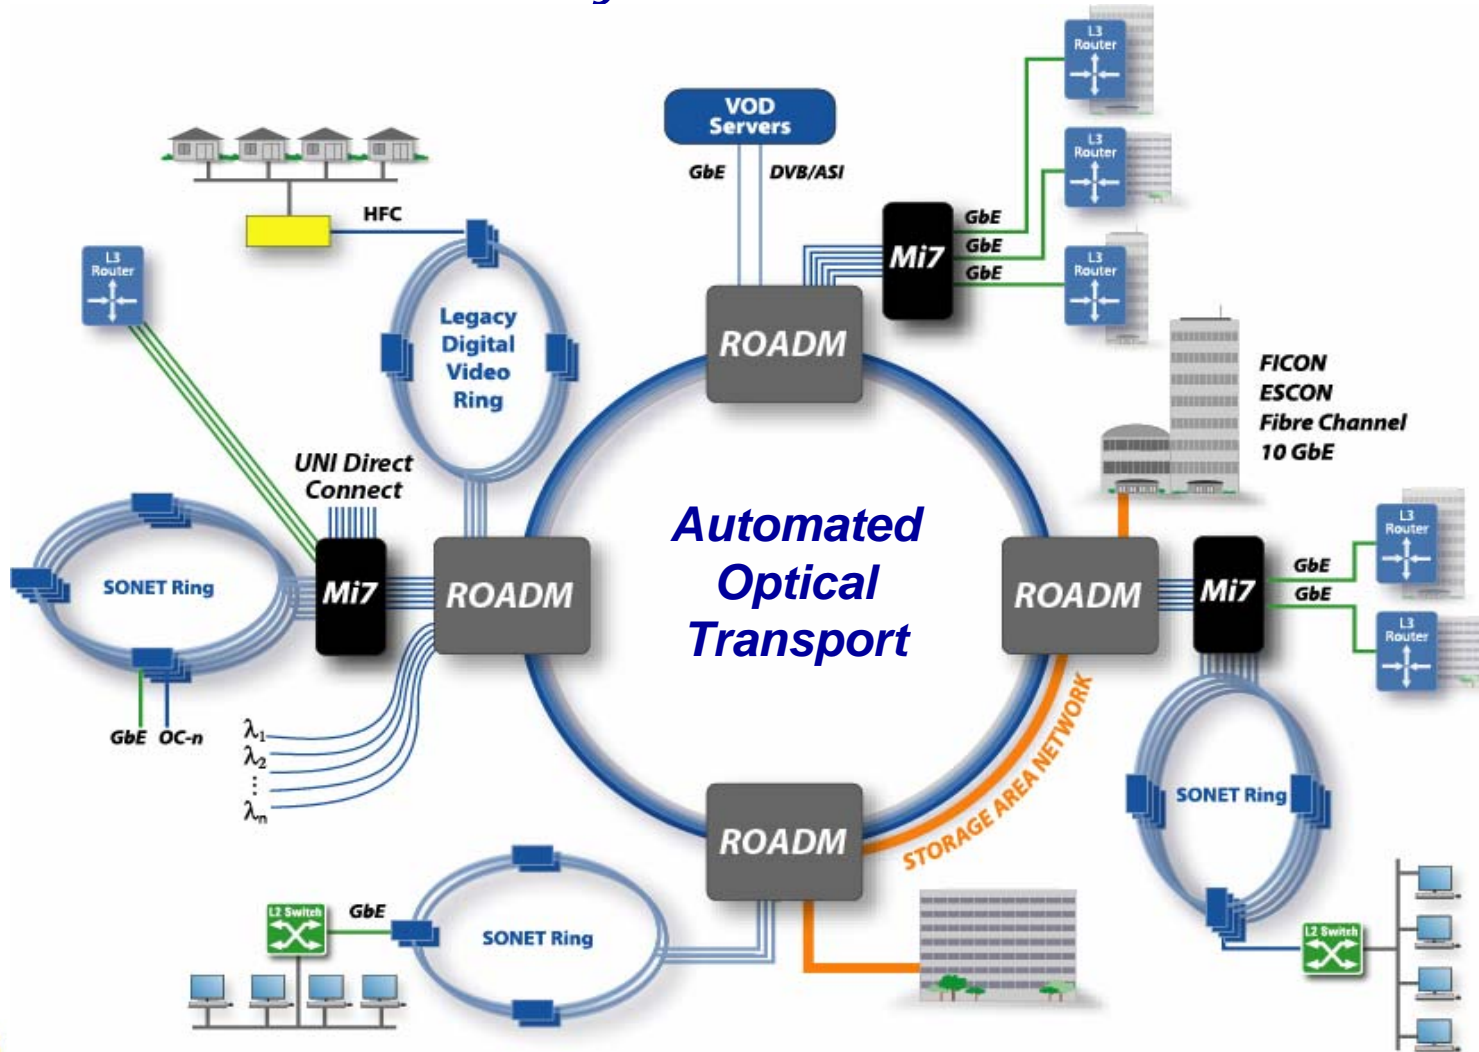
VOD Servers

GbE DVB/ASI

L3 Router

L3 Router

L3 Router

GbE
GbE
GbE

Mi7

HFC

L3 Router

Legacy Digital Video Ring

ROADM

FICON
ESCON
Fibre Channel
10 GbE

UNI Direct Connect

Automated Optical Transport

SONET Ring

Mi7

ROADM

ROADM

Mi7

L3 Router

GbE
GbE

L3 Router

GbE OC-n

$\lambda_1$
$\lambda_2$
$\vdots$
$\lambda_n$

STORAGE AREA NETWORK

SONET Ring

ROADM

L2 Switch

GbE

SONET Ring

L2 Switch